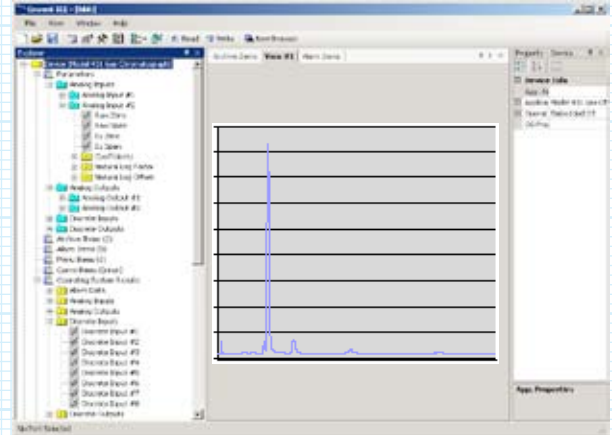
Gravent 311 - [VM-1]

File View Window Help

Read Write Next Browse

Explorer

Device [Model 431 Ion Chromatograph]
Parameters
Analog Inputs
Analog Input #1
Analog Input #2
Raw Zero
Raw Span
Eu Zero
Eu Span
Coefficients
Natural Log Factor
Natural Log Offset
Analog Outputs
Analog Output #1
Analog Output #2
Discrete Inputs
Discrete Outputs
Archive Items (2)
Alarm Items (3)
Menu Items (1)
Comm Items (Crew)
Operating System Results
Alarm Codes
Analog Inputs
Analog Outputs
Discrete Inputs
Discrete Input #1
Discrete Input #2
Discrete Input #3
Discrete Input #4
Discrete Input #5
Discrete Input #6
Discrete Input #7
Discrete Input #8
Discrete Outputs

Archive Items View #1 Alarm Items

Property Service

Device Info
Base ID
Application Model 431 Ion Chromatograph
Channel Status Dialog
OID Prop

App. Properties

No Port Selected